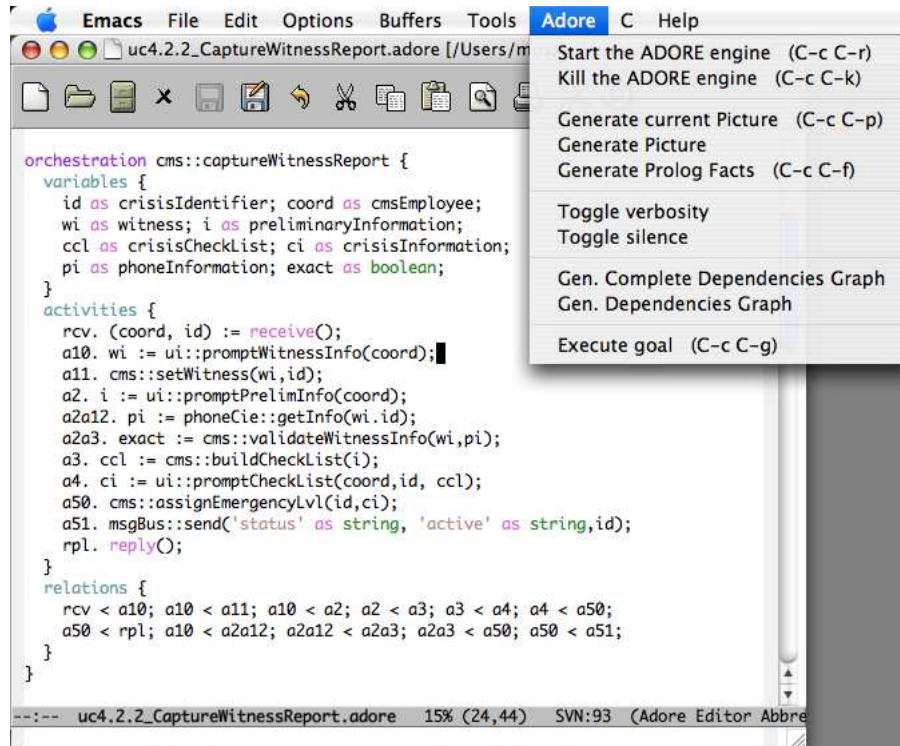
Emacs File Edit Options Buffers Tools Adore C Help

uc4.2.2_CaptureWitnessReport.adore [/Users/m

Start the ADORE engine (C-c C-r)
Kill the ADORE engine (C-c C-k)

Generate current Picture (C-c C-p)
Generate Picture
Generate Prolog Facts (C-c C-f)

Toggle verbosity
Toggle silence

Gen. Complete Dependencies Graph
Gen. Dependencies Graph

Execute goal (C-c C-g)

orchestration cms::captureWitnessReport {
variables {
id as crisisIdentifier; coord as cmsEmployee;
wi as witness; i as preliminaryInformation;
ccl as crisisCheckList; ci as crisisInformation;
pi as phoneInformation; exact as boolean;
}
activities {
rcv. (coord, id) := receive();
a10. wi := ui::promptWitnessInfo(coord);
a11. cms::setWitness(wi,id);
a2. i := ui::promptPrelimInfo(coord);
a2a12. pi := phoneCie::getInfo(wi.id);
a2a3. exact := cms::validateWitnessInfo(wi,pi);
a3. ccl := cms::buildCheckList(i);
a4. ci := ui::promptCheckList(coord,id, ccl);
a50. cms::assignEmergencyLvl(id,ci);
a51. msgBus::send('status' as string, 'active' as string,id);
rpl. reply();
}
relations {
rcv < a10; a10 < a11; a10 < a2; a2 < a3; a3 < a4; a4 < a50;
a50 < rpl; a10 < a2a12; a2a12 < a2a3; a2a3 < a50; a50 < a51;
}
}

--:-- uc4.2.2_CaptureWitnessReport.adore 15% (24,44) SVN:93 (Adore Editor Abbre